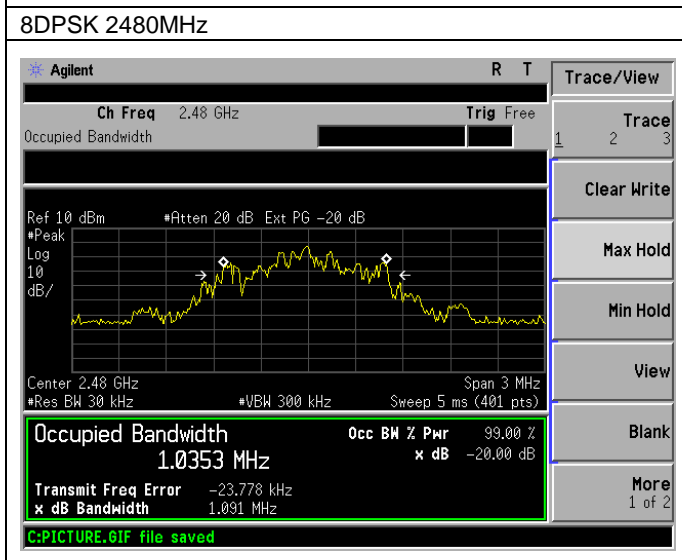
8DPSK 2480MHz

Agilent R T

Ch Freq 2.48 GHz Trig Free
Occupied Bandwidth

Ref 10 dBm #Atten 20 dB Ext PG −20 dB
#Peak
Log
10
dB/

Center 2.48 GHz Span 3 MHz
#Res BW 30 kHz #VBW 300 kHz Sweep 5 ms (401 pts)

Occupied Bandwidth
1.0353 MHz
Occ BW % Pwr 99.00 %
x dB −20.00 dB
Transmit Freq Error −23.778 kHz
x dB Bandwidth 1.091 MHz

C:PICTURE.GIF file saved

Trace/View
Trace
1 2 3
Clear Write
Max Hold
Min Hold
View
Blank
More
1 of 2